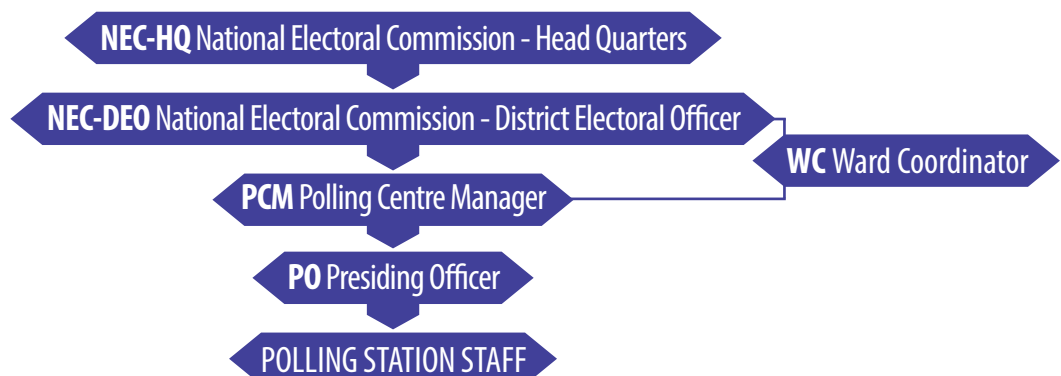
**NEC-HQ** National Electoral Commission - Head Quarters

**NEC-DEO** National Electoral Commission - District Electoral Officer

**WC** Ward Coordinator

**PCM** Polling Centre Manager

**PO** Presiding Officer

POLLING STATION STAFF